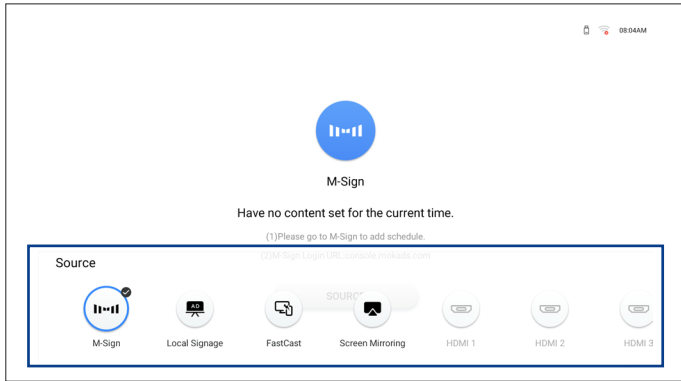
08:04AM

M-Sign

Have no content set for the current time.

(1)Please go to M-Sign to add schedule.

(2)M-Sign Login URL:console.mokads.com

Source

SOURCE

M-Sign

AD

Local Signage

FastCast

Screen Mirroring

HDMI 1

HDMI 2

HDMI 3